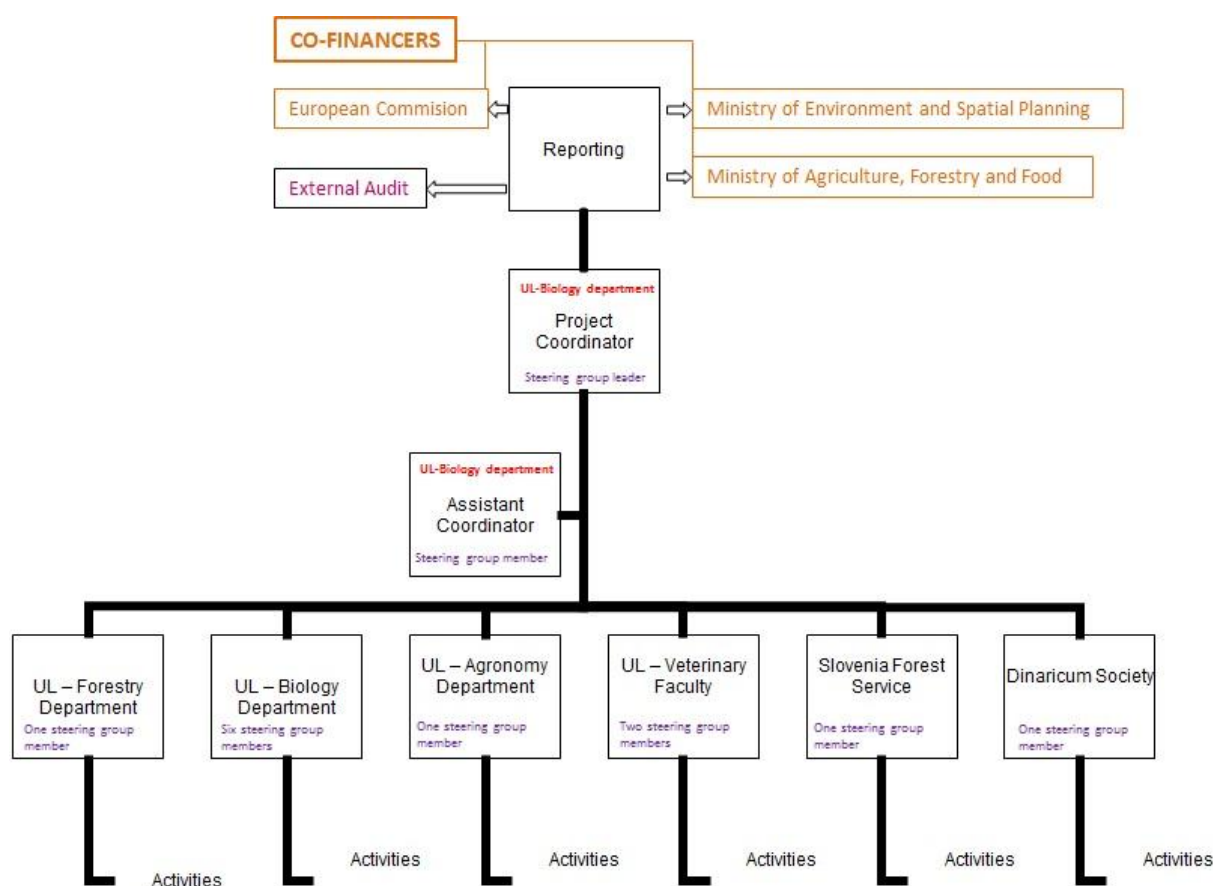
CO-FINANCERS

European Commision

Reporting

Ministry of Environment and Spatial Planning

Ministry of Agriculture, Forestry and Food

External Audit

UL-Biology department
Project Coordinator
Steering group leader

UL-Biology department
Assistant Coordinator
Steering group member

UL – Forestry Department
One steering group member

UL – Biology Department
Six steering group members

UL – Agronomy Department
One steering group member

UL – Veterinary Faculty
Two steering group members

Slovenia Forest Service
One steering group member

Dinaricum Society
One steering group member

Activities

Activities

Activities

Activities

Activities

Activities